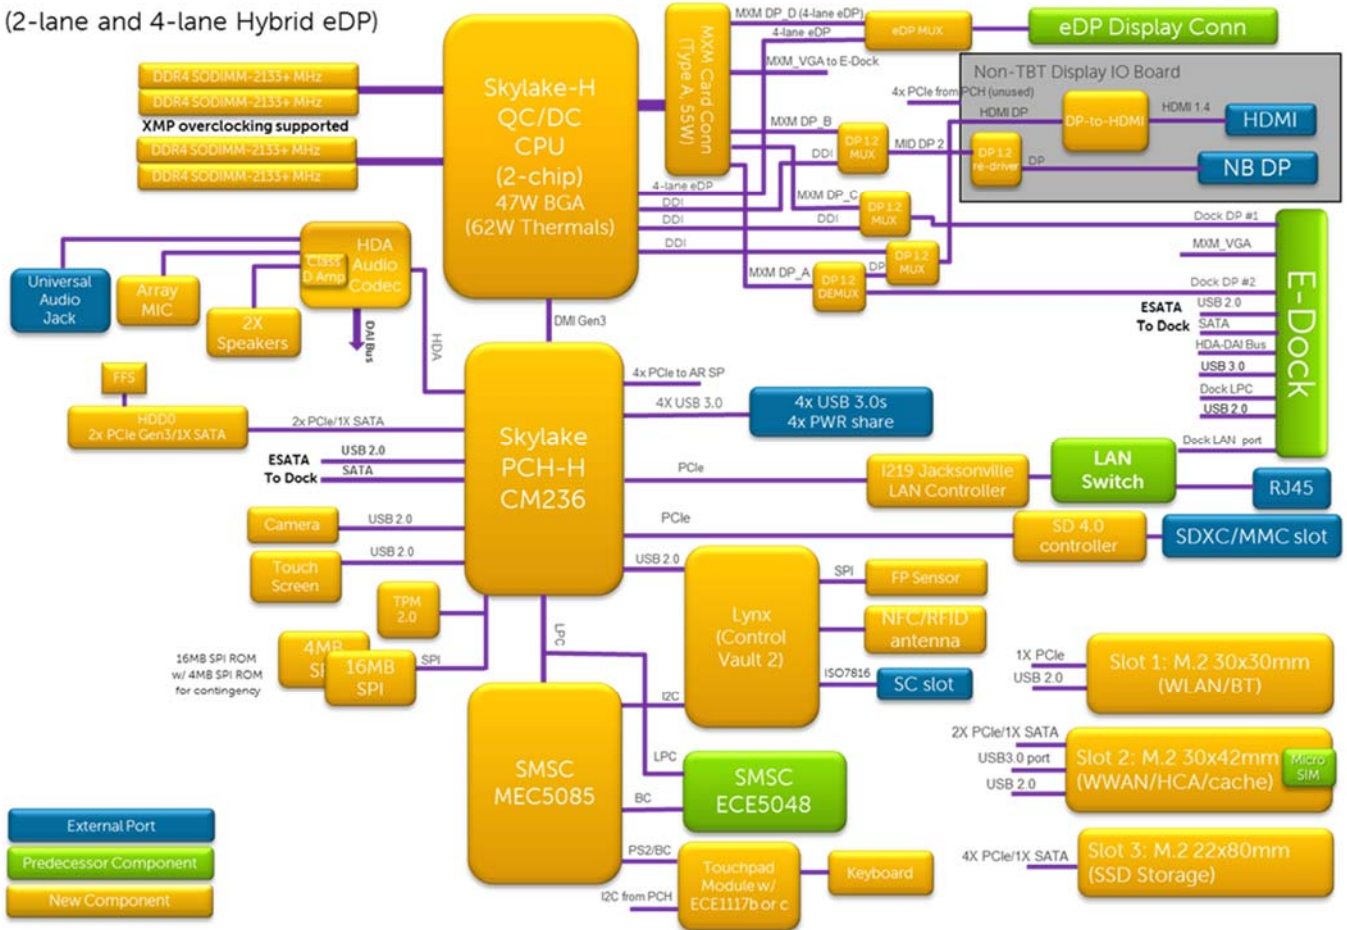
(2-lane and 4-lane Hybrid eDP)

DDR4 SODIMM-2133+ MHz
DDR4 SODIMM-2133+ MHz
XMP overclocking supported
DDR4 SODIMM-2133+ MHz
DDR4 SODIMM-2133+ MHz

Skylake-H QC/DC CPU (2-chip) 47W BGA (62W Thermals)

MXM Card Conn (Type A, 55W)

MXM DP_D (4-lane eDP)
4-lane eDP
eDP MUX
eDP Display Conn
MXM_VGA to E-Dock

Non-TBT Display IO Board
4x PCIe from PCH (unused)
HDMI DP
DP-to-HDMI
HDMI 1.4
HDMI
MXM DP_B
DP 1.2 MUX
DDI
MID DP 2
DP 1.2 re-driver
DP
NB DP
4-lane eDP
DDI
MXM DP_C
DDI
DP 1.2 MUX
DDI
DDI
DP 1.2 MUX
MXM DP_A
DP 1.2 DEMUX
DP

Dock DP #1
MXM_VGA
Dock DP #2
ESATA To Dock
USB 2.0
SATA
HDA-DAI Bus
USB 3.0
Dock LPC
USB 2.0
Dock LAN port
E-Dock

Universal Audio Jack
Array MIC
Class D Amp
HDA Audio Codec
2X Speakers
DAI Bus
HDA
DMI Gen3

FFS
HDD0 2x PCIe Gen3/1X SATA
2x PCIe/1X SATA
ESATA To Dock
USB 2.0
SATA

Skylake PCH-H CM236

4x PCIe to AR SP
4X USB 3.0
4x USB 3.0s 4x PWR share
PCIe
I219 Jacksonville LAN Controller
LAN Switch
RJ45
PCIe
SD 4.0 controller
SDXC/MMC slot

Camera
USB 2.0
Touch Screen
USB 2.0
TPM 2.0
USB 2.0
16MB SPI ROM w/ 4MB SPI ROM for contingency
4MB SPI
16MB SPI
SPI
LPC

Lynx (Control Vault 2)
SPI
FP Sensor
NFC/RFID antenna
ISO7816
SC slot
I2C

1X PCIe
USB 2.0
Slot 1: M.2 30x30mm (WLAN/BT)
2X PCIe/1X SATA
USB3.0 port
USB 2.0
Slot 2: M.2 30x42mm (WWAN/HCA/cache)
Micro SIM
4X PCIe/1X SATA
Slot 3: M.2 22x80mm (SSD Storage)

SMSC MEC5085
LPC
SMSC ECE5048
BC
PS2/BC
I2C from PCH
Touchpad Module w/ ECE1117b or c
Keyboard

External Port
Predecessor Component
New Component